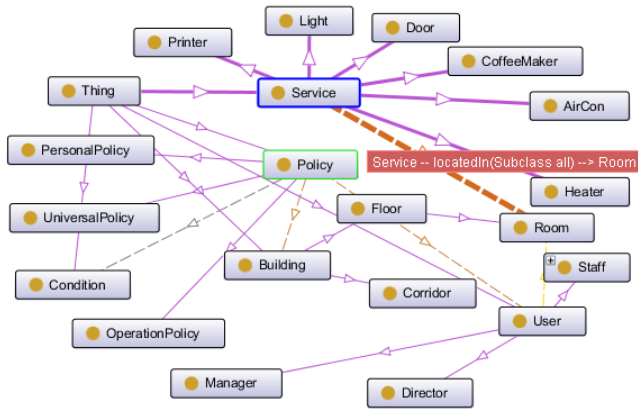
Light
Door
Printer
CoffeeMaker
Thing
Service
AirCon
PersonalPolicy
Policy
Service -- locatedIn(Subclass all) --> Room
Heater
UniversalPolicy
Floor
Room
Staff
Condition
Building
Corridor
User
OperationPolicy
Manager
Director